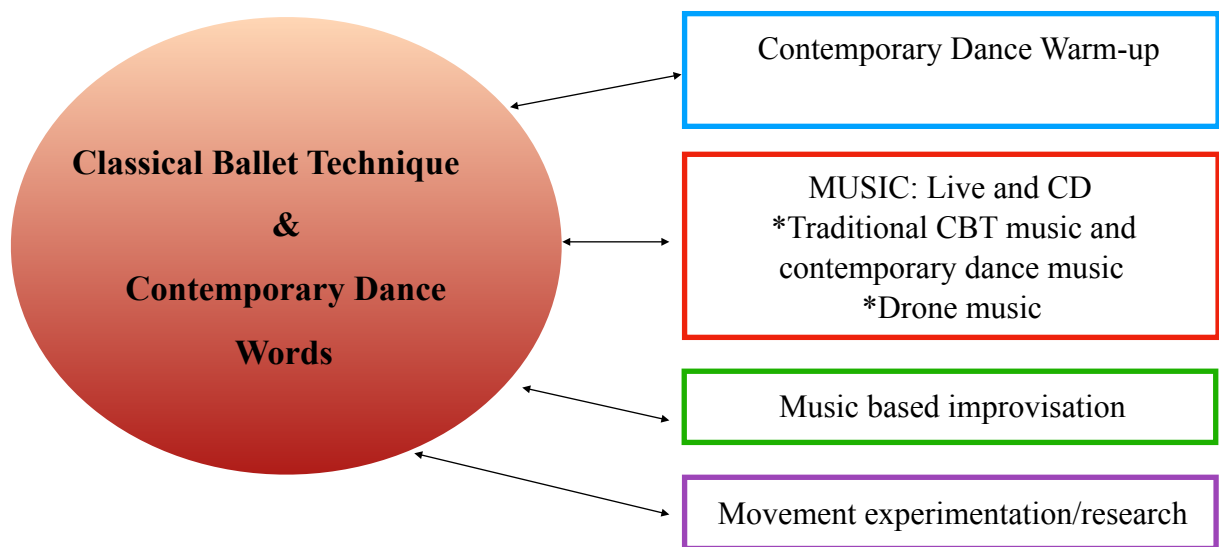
Classical Ballet Technique
&
Contemporary Dance
Words

Contemporary Dance Warm-up

MUSIC: Live and CD
*Traditional CBT music and contemporary dance music
*Drone music

Music based improvisation

Movement experimentation/research